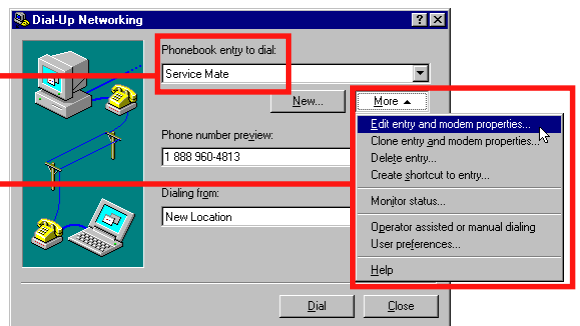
Dial-Up Networking

Phonebook entry to dial:

Service Mate

New...

More ▲

Phone number preview:

1 888 960-4813

Dialing from:

New Location

Edit entry and modem properties...
Clone entry and modem properties...
Delete entry...
Create shortcut to entry...
Monitor status...
Operator assisted or manual dialing
User preferences...
Help

Dial

Close